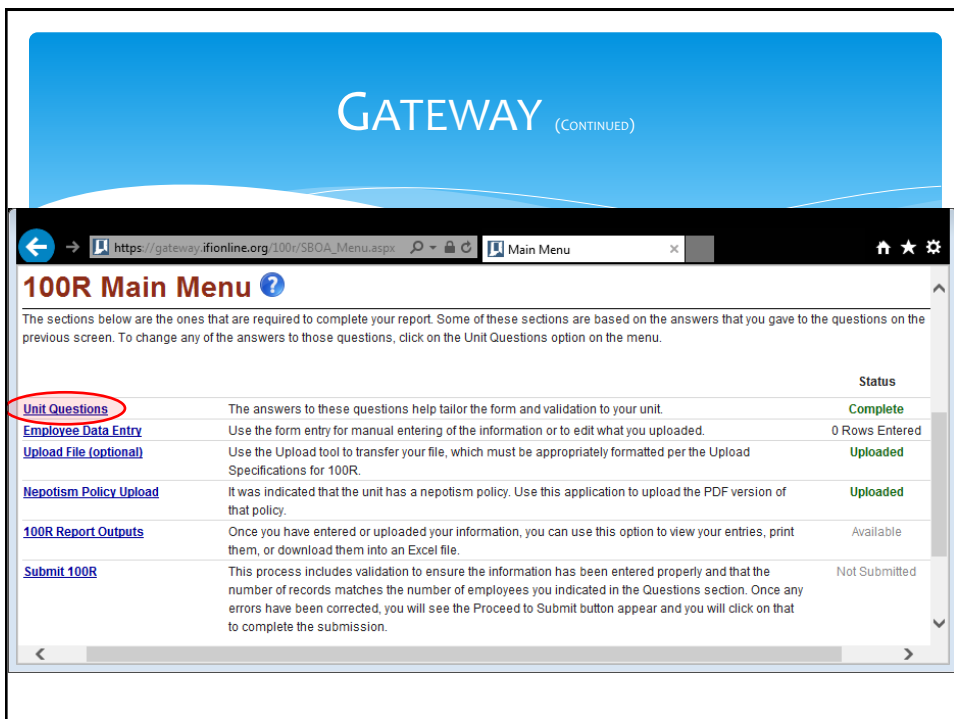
GATEWAY (CONTINUED)

https://gateway.ifionline.org/100r/SBOA_Menu.aspx

Main Menu

100R Main Menu

The sections below are the ones that are required to complete your report. Some of these sections are based on the answers that you gave to the questions on the previous screen. To change any of the answers to those questions, click on the Unit Questions option on the menu.

| | | Status |
|---|---|---|
| Unit Questions | The answers to these questions help tailor the form and validation to your unit. | Complete |
| Employee Data Entry | Use the form entry for manual entering of the information or to edit what you uploaded. | 0 Rows Entered |
| Upload File (optional) | Use the Upload tool to transfer your file, which must be appropriately formatted per the Upload Specifications for 100R. | Uploaded |
| Nepotism Policy Upload | It was indicated that the unit has a nepotism policy. Use this application to upload the PDF version of that policy. | Uploaded |
| 100R Report Outputs | Once you have entered or uploaded your information, you can use this option to view your entries, print them, or download them into an Excel file. | Available |
| Submit 100R | This process includes validation to ensure the information has been entered properly and that the number of records matches the number of employees you indicated in the Questions section. Once any errors have been corrected, you will see the Proceed to Submit button appear and you will click on that to complete the submission. | Not Submitted |